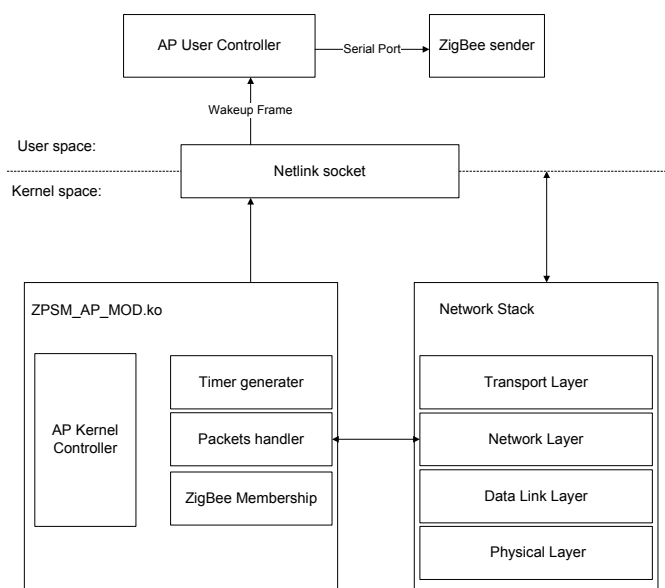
AP User Controller

Serial Port

ZigBee sender

Wakeup Frame

User space:

Netlink socket

Kernel space:

ZPSM_AP_MOD.ko

AP Kernel Controller

Timer generater

Packets handler

ZigBee Membership

Network Stack

Transport Layer

Network Layer

Data Link Layer

Physical Layer